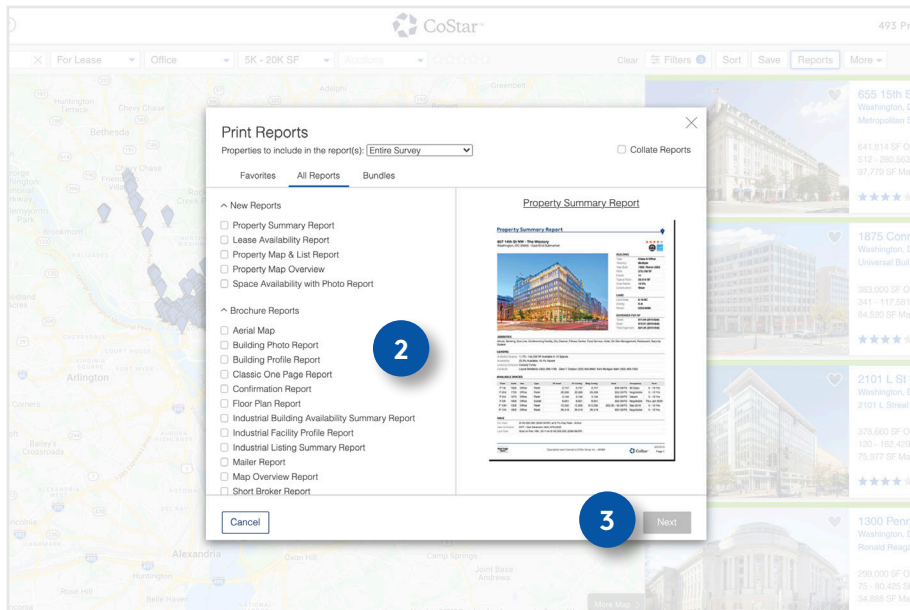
CoStar™

493 Pr

For Lease Office 5K - 20K SF Address

Clear Filters Sort Save Reports More

Print Reports

Properties to include in the report(s): Entire Survey

Collate Reports

Favorites All Reports Bundles

New Reports

Property Summary Report

Lease Availability Report

Property Map & List Report

Property Map Overview

Space Availability with Photo Report

Brochure Reports

Aerial Map

Building Photo Report

Building Profile Report

Classic One Page Report

Confirmation Report

Floor Plan Report

Industrial Building Availability Summary Report

Industrial Facility Profile Report

Industrial Listing Summary Report

Mailer Report

Map Overview Report

Short Broker Report

Property Summary Report

2

3

Cancel

Next

655 15th S
Washington, D
Metropolitan S

641,614 SF O
512 - 280,563
97,779 SF Ma

1875 Conn
Washington, D
Universal Buil

383,000 SF O
341 - 117,581
84,530 SF Ma

2101 L St
Washington, D
2101 L Street

378,660 SF O
130 - 162,429
75,977 SF Ma

1300 Penn
Washington, D
Ronald Reaga

Huntington Terrace
Chevy Chase
Bethesda
Arlington
Bailey's Crossroads
Alexandria
Huntington
Camp Springs
Joint Base Andrews
Adelphi
Greenbelt
Oxon Hill
Rose Hill
More Map